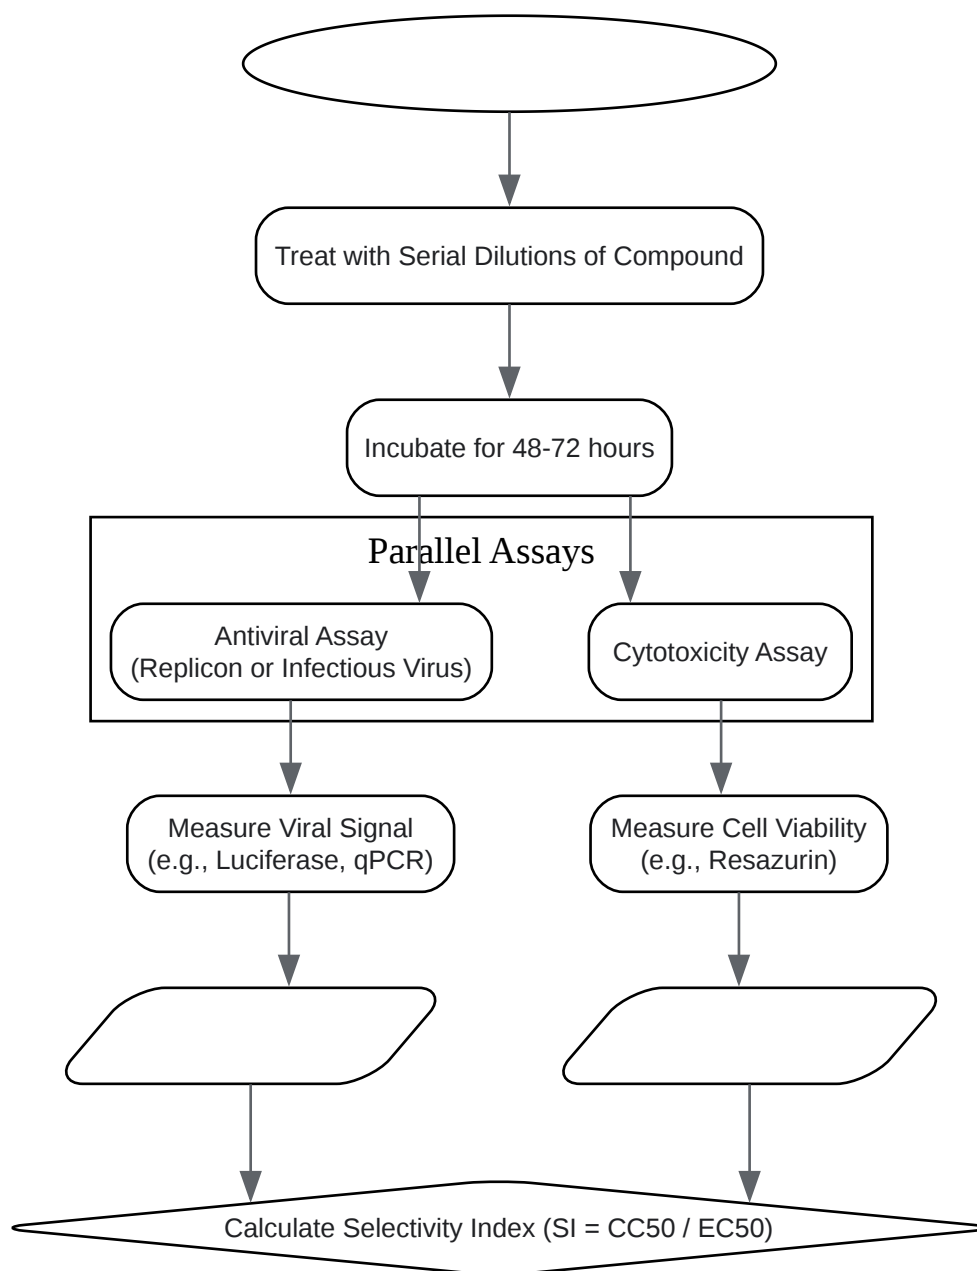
Treat with Serial Dilutions of Compound

Incubate for 48-72 hours

Parallel Assays

Antiviral Assay (Replicon or Infectious Virus)

Cytotoxicity Assay

Measure Viral Signal (e.g., Luciferase, qPCR)

Measure Cell Viability (e.g., Resazurin)

Calculate Selectivity Index (SI = CC50 / EC50)